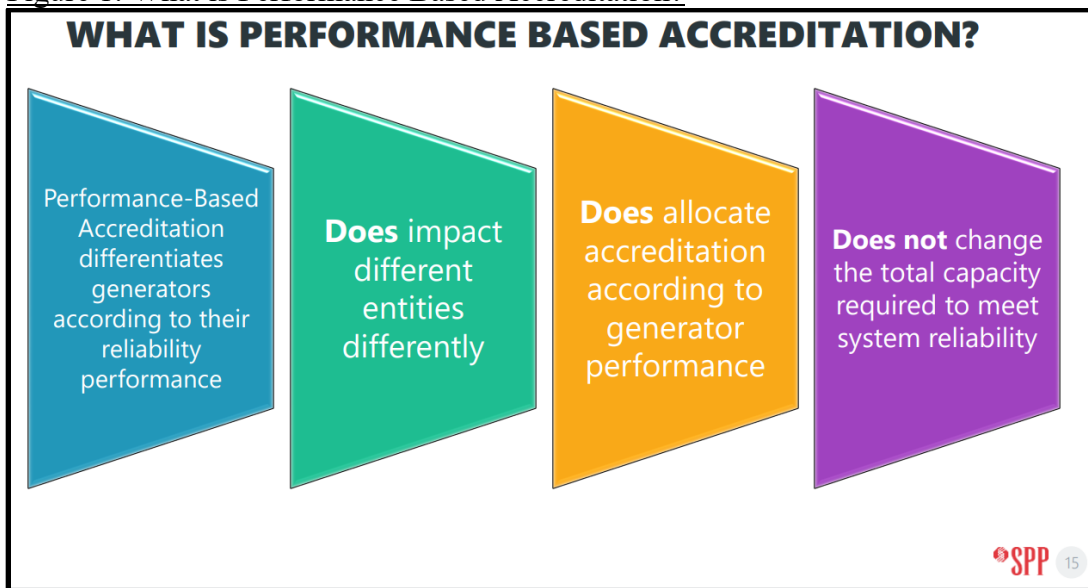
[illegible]

WHAT IS PERFORMANCE BASED ACCREDITATION?

Performance-Based Accreditation differentiates generators according to their reliability performance

Does impact different entities differently

Does allocate accreditation according to generator performance

Does not change the total capacity required to meet system reliability

SPP 15